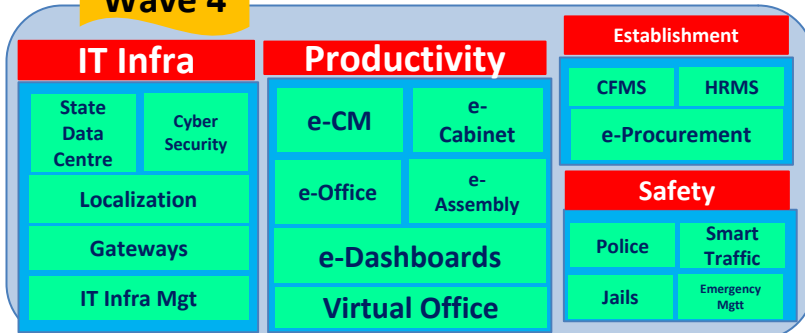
Wave 4

IT Infra

State Data Centre

Cyber Security

Localization

Gateways

IT Infra Mgt

Productivity

e-CM

e-Cabinet

e-Office

e-Assembly

e-Dashboards

Virtual Office

Establishment

CFMS

HRMS

e-Procurement

Safety

Police

Smart Traffic

Jails

Emergency Mgtt